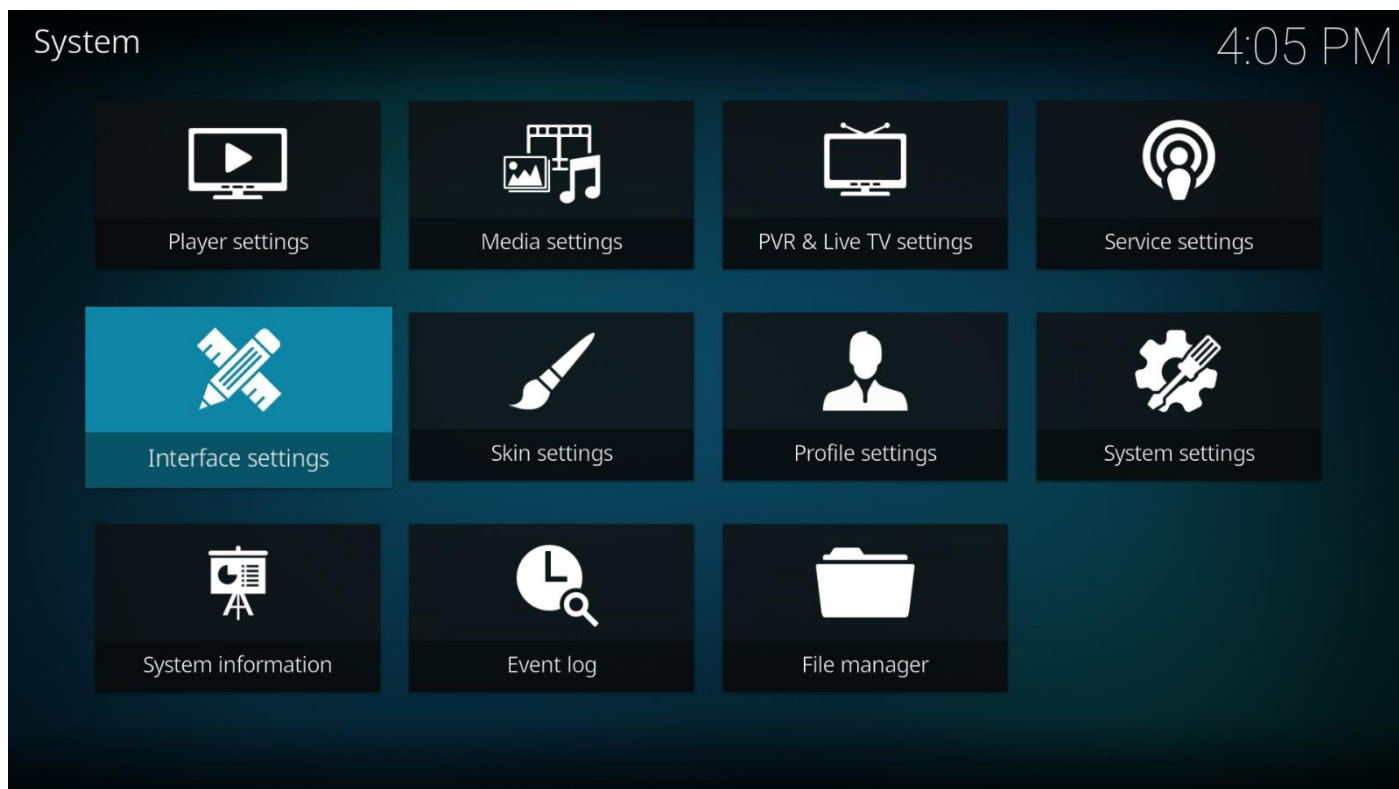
System

4:05 PM

Player settings

Media settings

PVR & Live TV settings

Service settings

Interface settings

Skin settings

Profile settings

System settings

System information

Event log

File manager